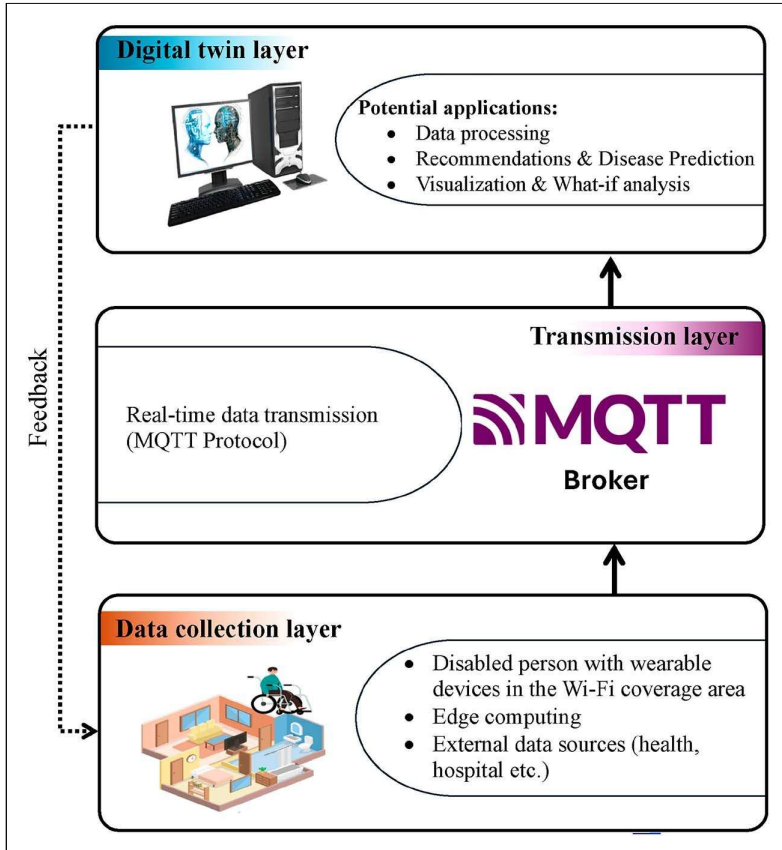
Digital twin layer

Potential applications:
- Data processing
- Recommendations & Disease Prediction
- Visualization & What-if analysis

Feedback

Transmission layer

Real-time data transmission (MQTT Protocol)

MQTT

Broker

Data collection layer

- Disabled person with wearable devices in the Wi-Fi coverage area
- Edge computing
- External data sources (health, hospital etc.)